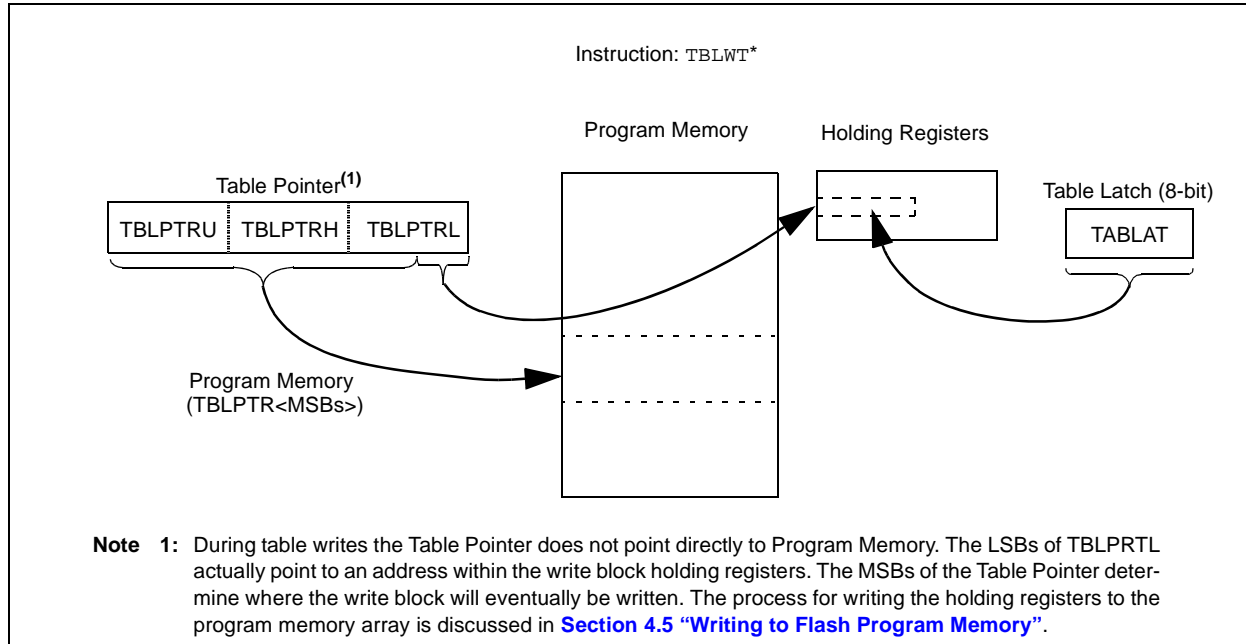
Instruction: TBLWT*

Program Memory

Holding Registers

Table Pointer$^{(1)}$

| TBLPTRU | TBLPTRH | TBLPTRL |
|---|---|---|

Table Latch (8-bit)

TABLAT

Program Memory (TBLPTR<MSBs>)

**Note 1:** During table writes the Table Pointer does not point directly to Program Memory. The LSBs of TBLPRTL actually point to an address within the write block holding registers. The MSBs of the Table Pointer determine where the write block will eventually be written. The process for writing the holding registers to the program memory array is discussed in **Section 4.5 "Writing to Flash Program Memory"**.